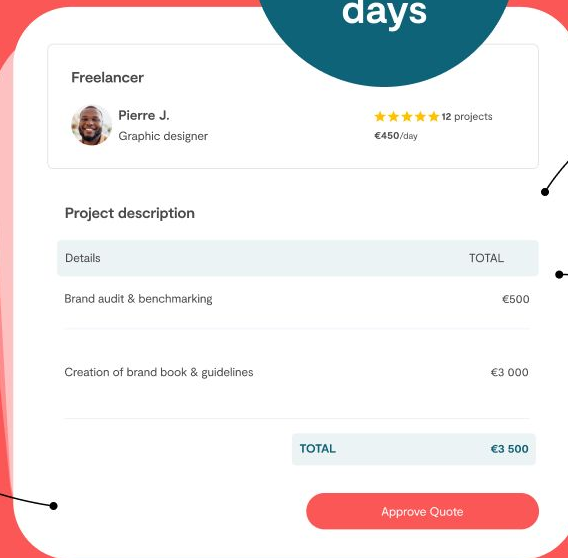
days

Freelancer

Pierre J.
Graphic designer

12 projects
€450/day

Project description

| Details | TOTAL |
|---|---|
| Brand audit & benchmarking | €500 |
| Creation of brand book & guidelines | €3 000 |
| TOTAL | €3 500 |

Approve Quote